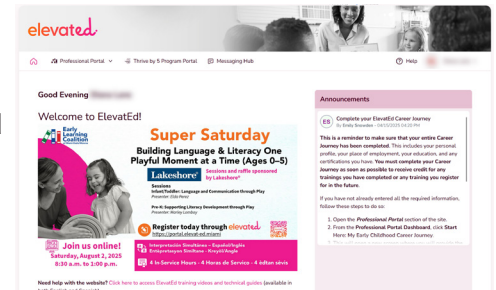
elevated

Professional Portal | Thrive by 5 Program Portal | Messaging Hub | Help | Welcome

Good Evening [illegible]

Welcome to ElevatEd!

Early Learning Coalition

Super Saturday

Building Language & Literacy One Playful Moment at a Time (Ages 0–5)

Lakeshore

Sessions and raffle sponsored by Lakeshore®

Sessions
Infant/Toddler: Language and Communication through Play
Presenter: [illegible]

Pre-K: Supporting Literacy Development through Play
Presenter: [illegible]

Register today through elevated
https://portal.elevated.miami

Join us online!
Saturday, August 2, 2025
8:30 a.m. to 1:00 p.m.

Interpretación Simultánea – Español/Inglés
Entèpretasyon Similtane – Kreyòl/Anglè

4 In-Service Hours - 4 Horas de Servicio - 4 èdtan sèvis

Need help with the website? Click here to access ElevatEd training videos and technical guides (available in

Announcements

ES Complete your ElevatEd Career Journey
By Emily Snowden • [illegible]

This is a reminder to make sure that your entire Career Journey has been completed. This includes your personal profile, your place of employment, your education, and any certifications you have. You must complete your Career Journey as soon as possible to receive credit for any trainings you have completed or any training you register for in the future.

If you have not already entered all the required information, follow these steps to do so:

1. Open the Professional Portal section of the site.
2. From the Professional Portal Dashboard, click Start Here: My Early Childhood Career Journey.